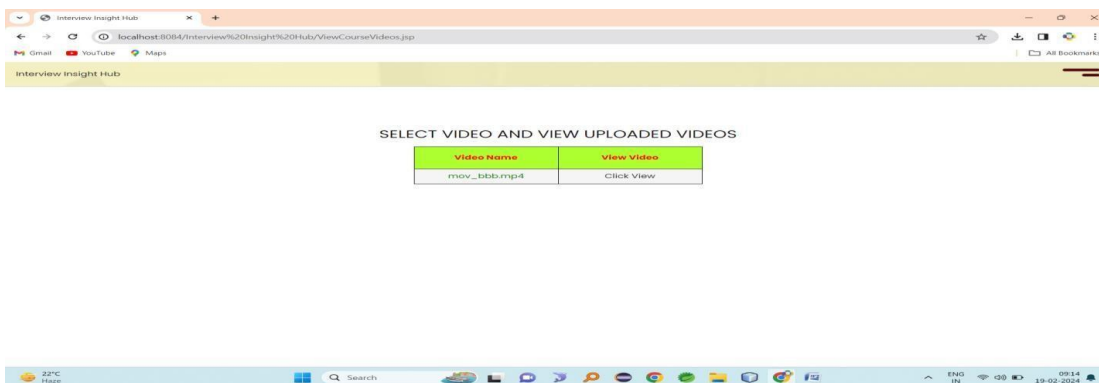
Interview Insight Hub

localhost:8084/Interview%20Insight%20Hub/ViewCourseVideos.jsp

Gmail YouTube Maps

All Bookmarks

Interview Insight Hub

SELECT VIDEO AND VIEW UPLOADED VIDEOS

| Video Name | View Video |
|---|---|
| mov_bbb.mp4 | Click View |

22°C Haze

Search

ENG IN

09:14 19-02-2024